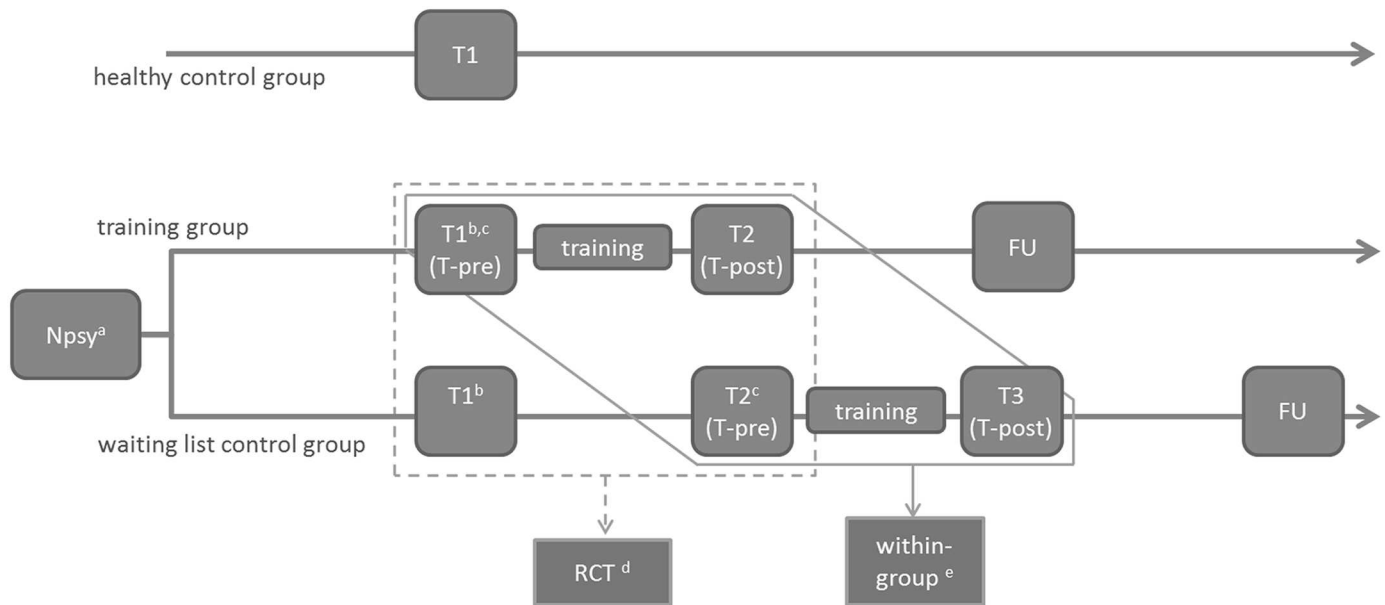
T1

healthy control group

training group

$T1^{b,c}$ (T-pre)

training

T2 (T-post)

FU

$Npsy^{a}$

$T1^{b}$

$T2^{c}$ (T-pre)

training

T3 (T-post)

FU

waiting list control group

RCT $^{d}$

within-group $^{e}$